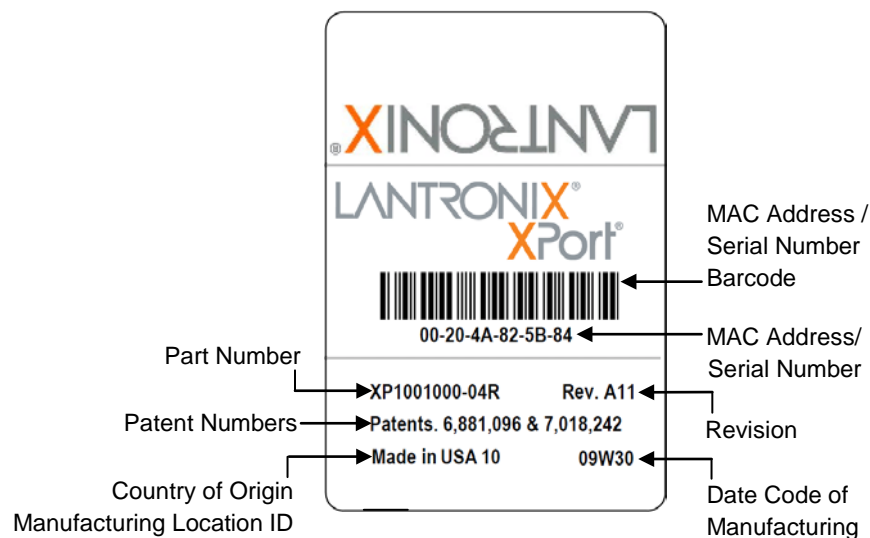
LANTRONIX®

LANTRONIX®
XPort®

MAC Address / Serial Number Barcode

00-20-4A-82-5B-84

MAC Address/ Serial Number

Part Number

XP1001000-04R

Rev. A11

Revision

Patent Numbers

Patents. 6,881,096 & 7,018,242

Made in USA 10

09W30

Country of Origin Manufacturing Location ID

Date Code of Manufacturing